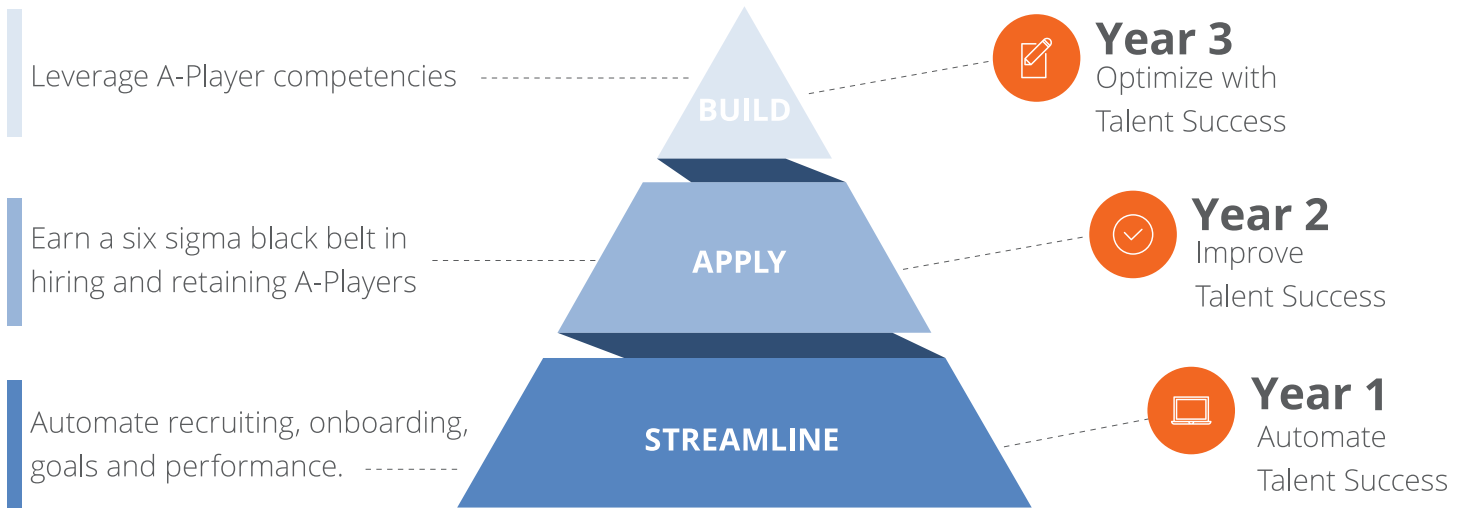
Leverage A-Player competencies

BUILD

Year 3
Optimize with Talent Success

Earn a six sigma black belt in hiring and retaining A-Players

APPLY

Year 2
Improve Talent Success

Automate recruiting, onboarding, goals and performance.

STREAMLINE

Year 1
Automate Talent Success